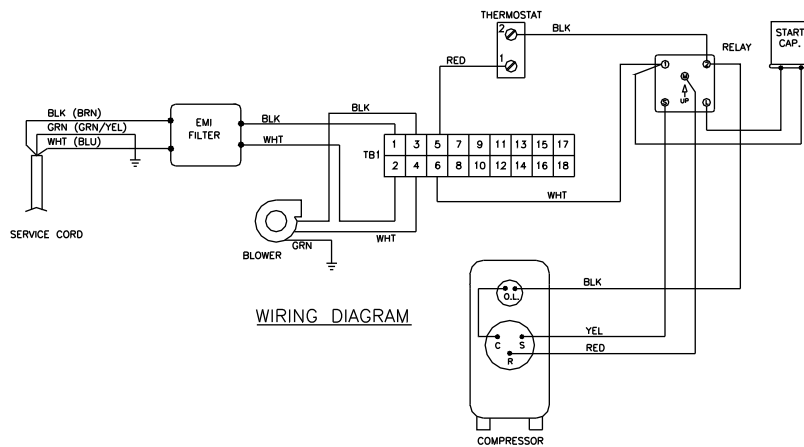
THERMOSTAT
2
1
BLK
RED
RELAY
START CAP.
BLK (BRN)
GRN (GRN/YEL)
WHT (BLU)
EMI FILTER
BLK
WHT
BLK
TB1

| 1 | 3 | 5 | 7 | 9 | 11 | 13 | 15 | 17 |
|---|---|---|---|---|---|---|---|---|
| 2 | 4 | 6 | 8 | 10 | 12 | 14 | 16 | 18 |

WHT
SERVICE CORD
GRN
WHT
BLOWER
1
2
M
UP
5
1
BLK
O.L.
WIRING DIAGRAM
YEL
RED
C
S
R
COMPRESSOR